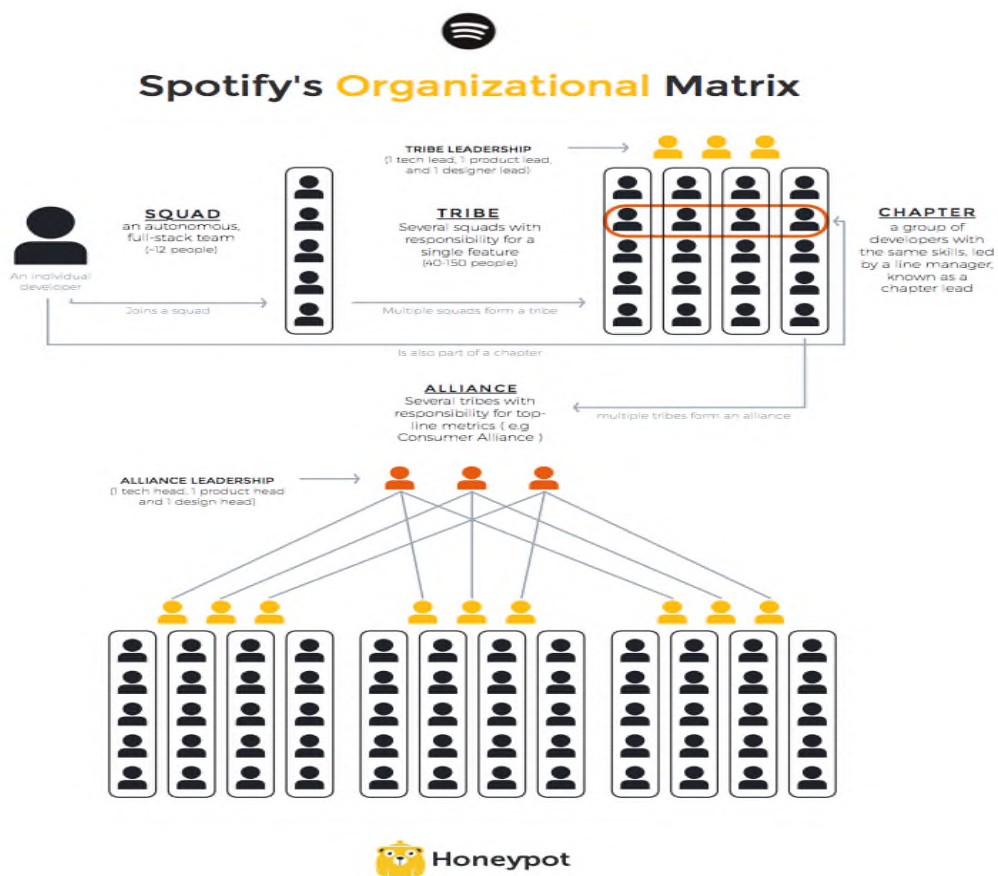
Spotify's Organizational Matrix

TRIBE LEADERSHIP
(1 tech lead, 1 product lead, and 1 designer lead)

SQUAD
an autonomous, full-stack team (~12 people)

An individual developer

Joins a squad

TRIBE
Several squads with responsibility for a single feature (40-150 people)

Multiple squads form a tribe

CHAPTER
a group of developers with the same skills, led by a line manager, known as a chapter lead

Is also part of a chapter

ALLIANCE
Several tribes with responsibility for top-line metrics ( e.g Consumer Alliance )

multiple tribes form an alliance

ALLIANCE LEADERSHIP
(1 tech head, 1 product head and 1 design head)

Honeypot